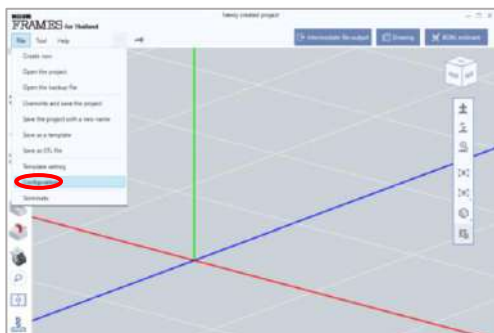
FRAMES for Thailand

Newly created project

File Tool Help

Intermediate file output

Drawing

BOM estimate

Create new

Open the project

Open the backup file

Overwrite and save the project

Save the project with a new name

Save as a template

Save as STL file

Template setting

Configuration

Terminate